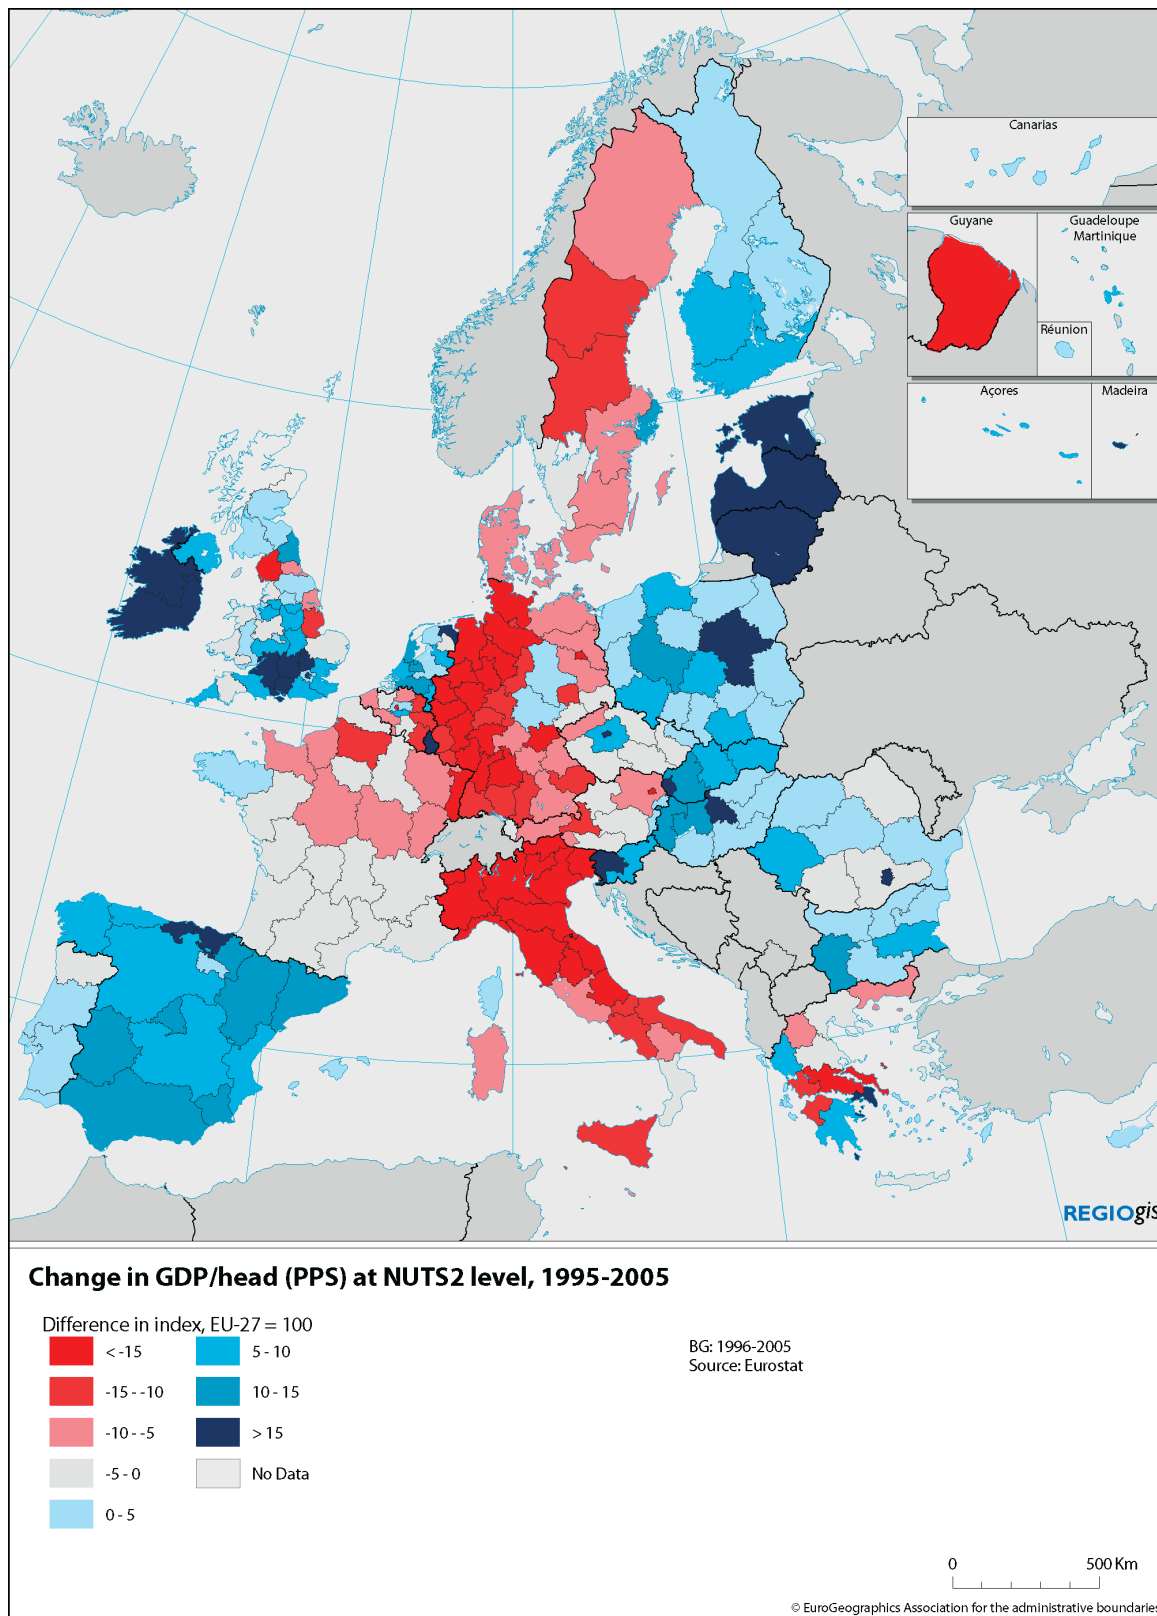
Canarias

Guyane

Guadeloupe Martinique

Réunion

Açores

Madeira

REGIOgis

Change in GDP/head (PPS) at NUTS2 level, 1995-2005

Difference in index, EU-27 = 100

< -15
-15 - -10
-10 - -5
-5 - 0
0 - 5
5 - 10
10 - 15
> 15
No Data

BG: 1996-2005
Source: Eurostat

0
500 Km

© EuroGeographics Association for the administrative boundaries